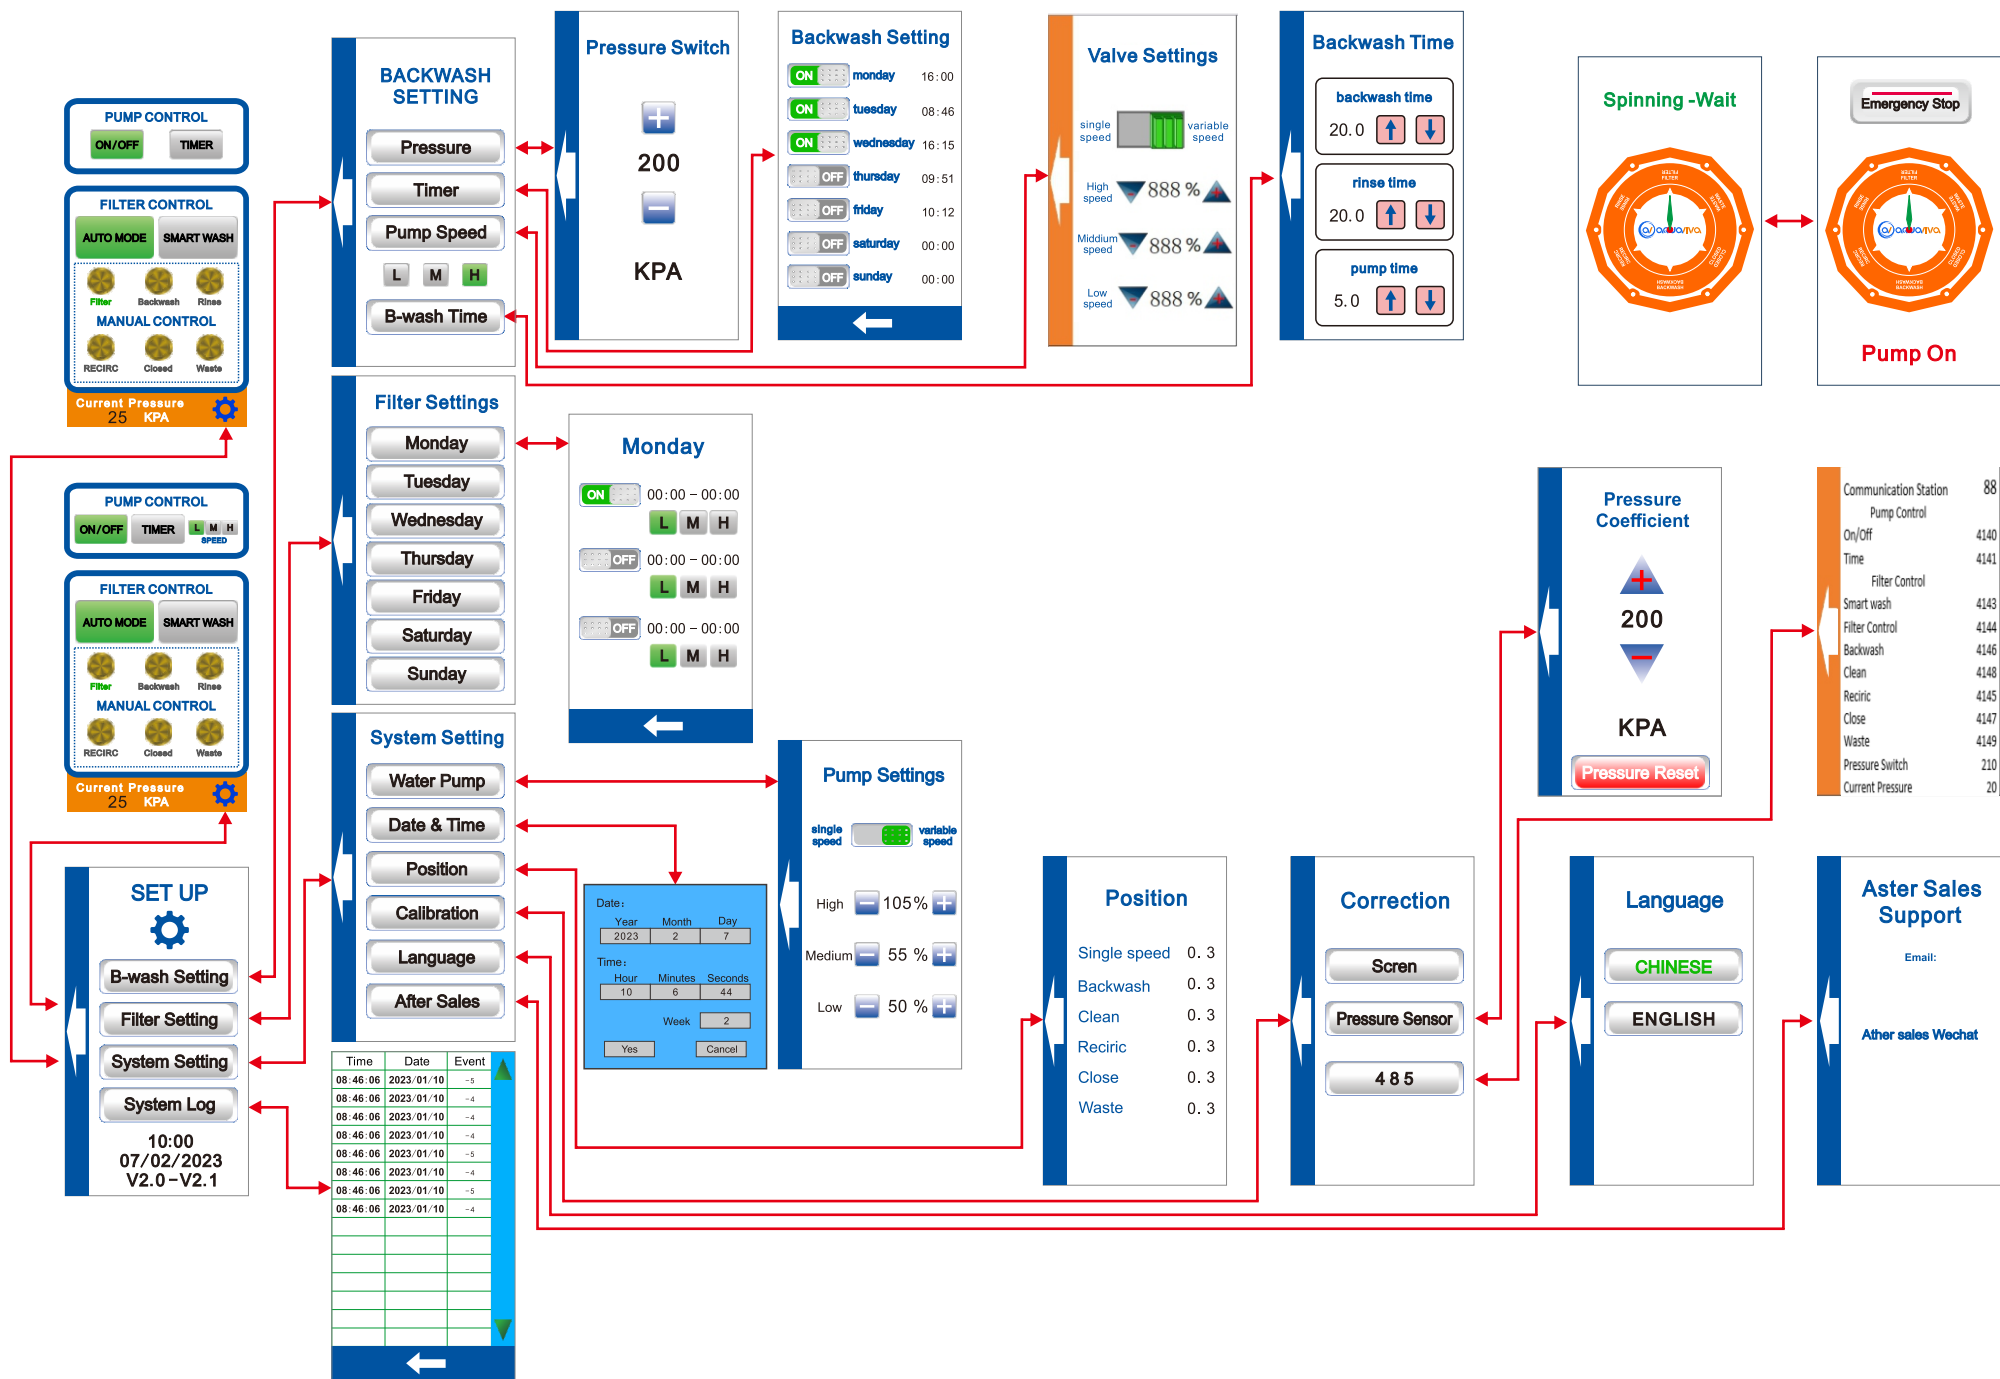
PUMP CONTROL
ON/OFF TIMER
FILTER CONTROL
AUTO MODE SMART WASH
Filter Backwash Rinse
MANUAL CONTROL
RECIRC Closed Waste
Current Pressure
25 KPA

PUMP CONTROL
ON/OFF TIMER L M H SPEED
FILTER CONTROL
AUTO MODE SMART WASH
Filter Backwash Rinse
MANUAL CONTROL
RECIRC Closed Waste
Current Pressure
25 KPA

SET UP
B-wash Setting
Filter Setting
System Setting
System Log
10:00
07/02/2023
V2.0-V2.1

BACKWASH SETTING
Pressure
Timer
Pump Speed
L M H
B-wash Time

Pressure Switch
200
KPA

Backwash Setting
ON monday 16:00
ON tuesday 08:46
ON wednesday 16:15
OFF thursday 09:51
OFF friday 10:12
OFF saturday 00:00
OFF sunday 00:00

Valve Settings
single speed variable speed
High speed 888 %
Middium speed 888 %
Low speed 888 %

Backwash Time
backwash time
20.0
rinse time
20.0
pump time
5.0

Spinning -Wait

Emergency Stop
Pump On

Filter Settings
Monday
Tuesday
Wednesday
Thursday
Friday
Saturday
Sunday

Monday
ON 00:00 – 00:00
L M H
OFF 00:00 – 00:00
L M H
OFF 00:00 – 00:00
L M H

System Setting
Water Pump
Date & Time
Position
Calibration
Language
After Sales

Pump Settings
single speed variable speed
High 105%
Medium 55 %
Low 50 %

Date:
| Year | Month | Day |
|---|---|---|
| 2023 | 2 | 7 |

Time:
| Hour | Minutes | Seconds |
|---|---|---|
| 10 | 6 | 44 |

Week 2
Yes Cancel

| Time | Date | Event |
|---|---|---|
| 08:46:06 | 2023/01/10 | -5 |
| 08:46:06 | 2023/01/10 | -4 |
| 08:46:06 | 2023/01/10 | -4 |
| 08:46:06 | 2023/01/10 | -4 |
| 08:46:06 | 2023/01/10 | -5 |
| 08:46:06 | 2023/01/10 | -4 |
| 08:46:06 | 2023/01/10 | -5 |
| 08:46:06 | 2023/01/10 | -4 |

Pressure Coefficient
200
KPA
Pressure Reset

Communication Station 88
Pump Control
On/Off 4140
Time 4141
Filter Control
Smart wash 4143
Filter Control 4144
Backwash 4146
Clean 4148
Recirc 4145
Close 4147
Waste 4149
Pressure Switch 210
Current Pressure 20

Position
Single speed 0. 3
Backwash 0. 3
Clean 0. 3
Recirc 0. 3
Close 0. 3
Waste 0. 3

Correction
Scren
Pressure Sensor
485

Language
CHINESE
ENGLISH

Aster Sales Support
Email:
Ather sales Wechat